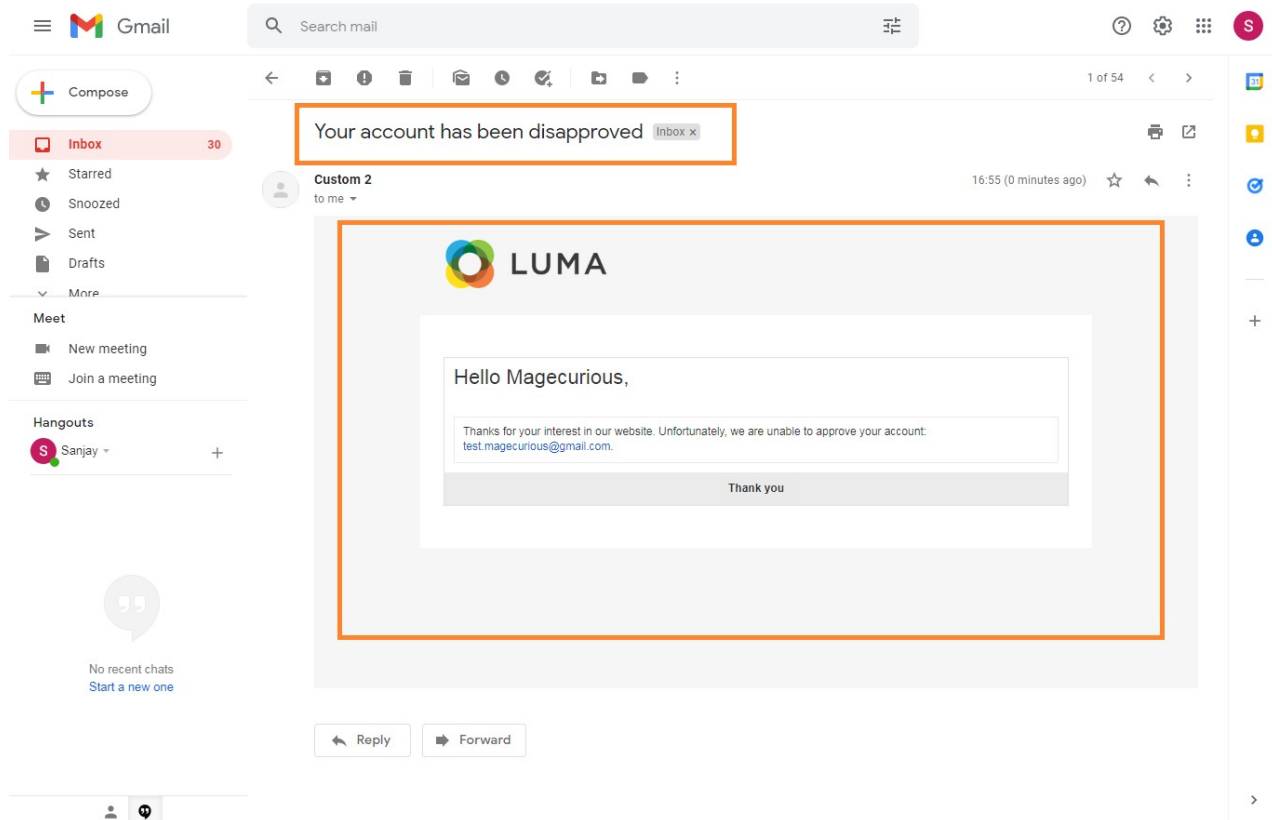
Gmail

Search mail

S

Compose

Inbox 30

Starred

Snoozed

Sent

Drafts

More

Meet

New meeting

Join a meeting

Hangouts

S Sanjay

No recent chats
Start a new one

1 of 54

Your account has been disapproved Inbox ×

Custom 2
to me

16:55 (0 minutes ago)

LUMA

Hello Magecurious,

Thanks for your interest in our website. Unfortunately, we are unable to approve your account: test.magecurious@gmail.com.

Thank you

Reply

Forward